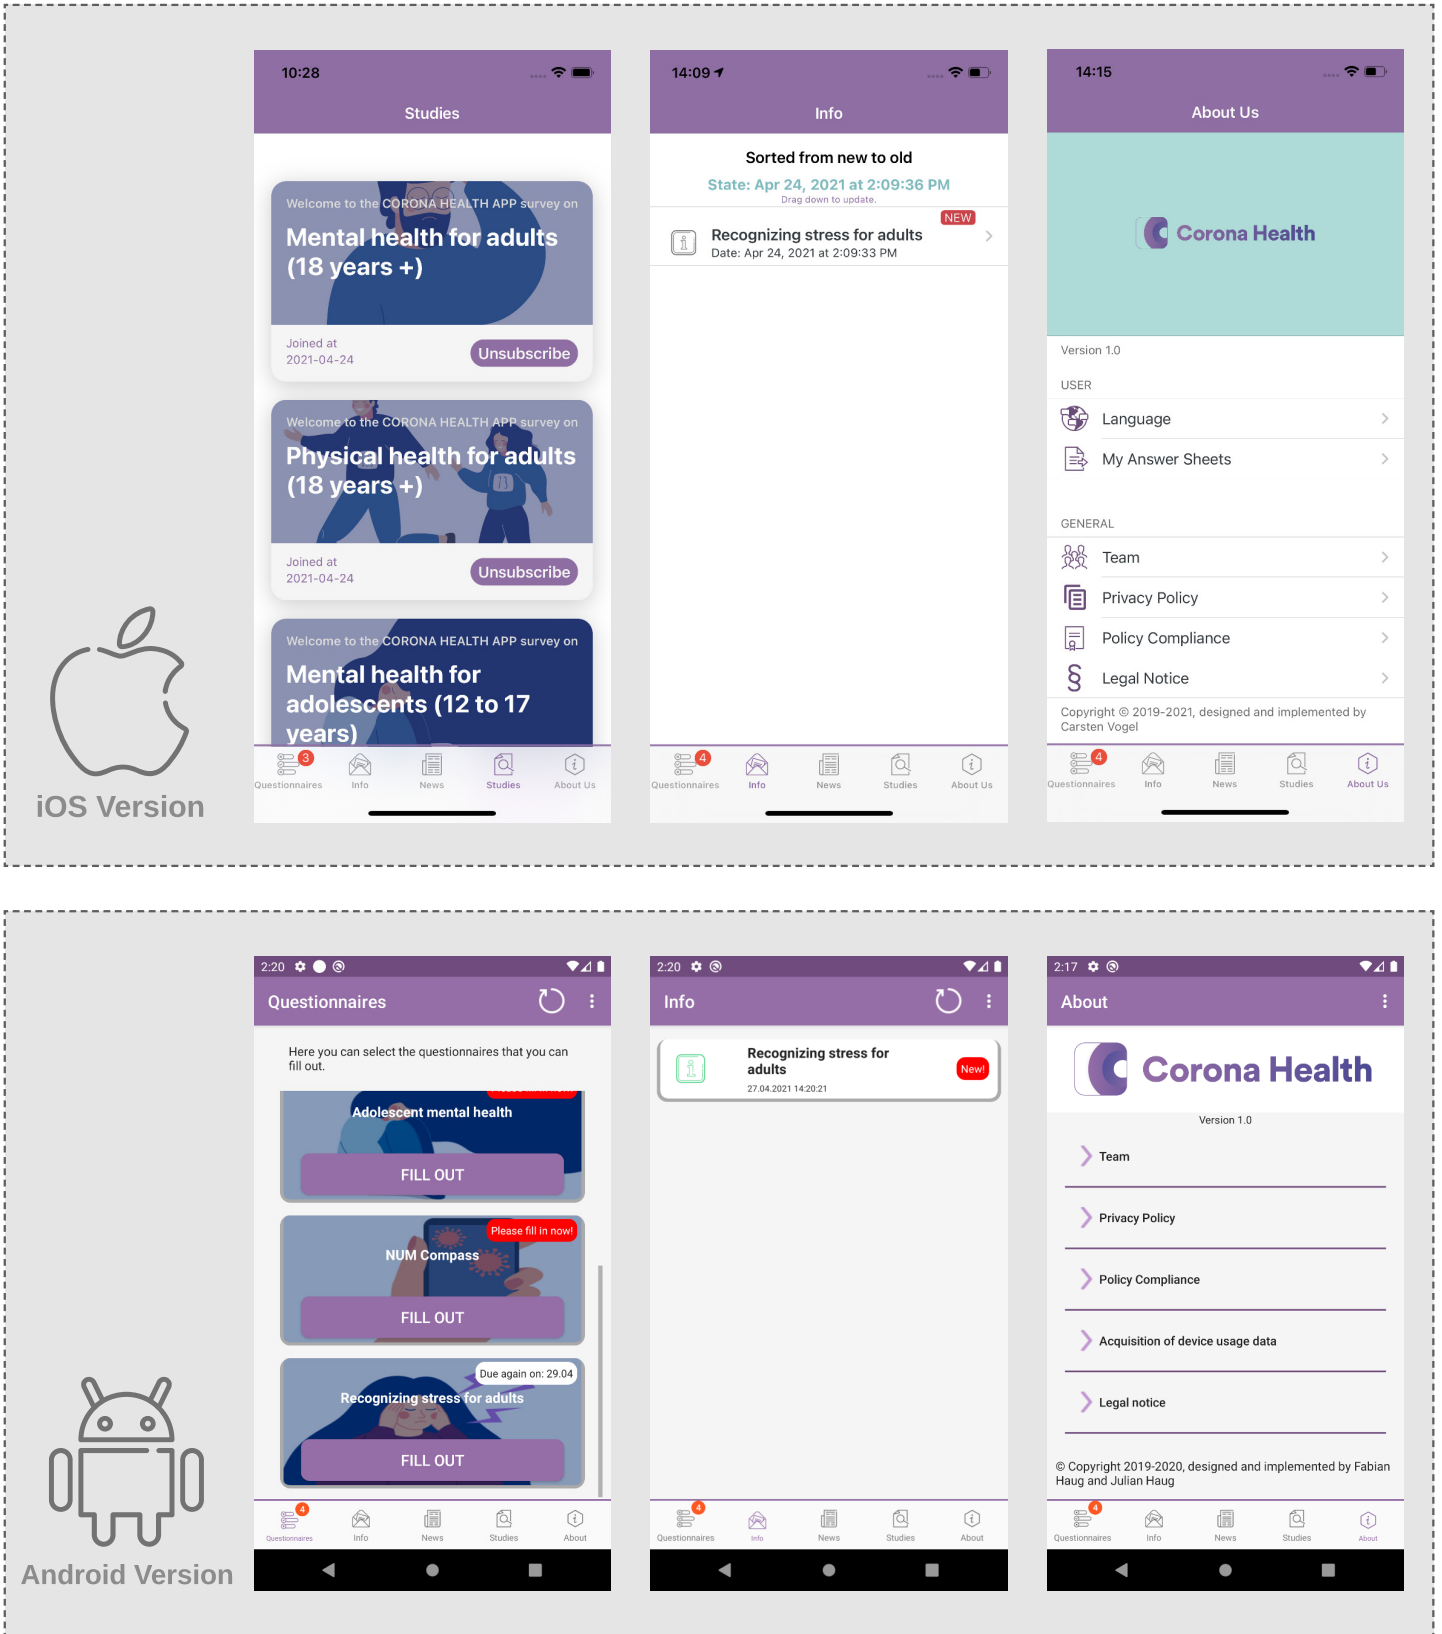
10:28

Studies

Welcome to the CORONA HEALTH APP survey on
Mental health for adults (18 years +)

Joined at
2021-04-24
Unsubscribe

Welcome to the CORONA HEALTH APP survey on
Physical health for adults (18 years +)

Joined at
2021-04-24
Unsubscribe

Welcome to the CORONA HEALTH APP survey on
Mental health for adolescents (12 to 17 years)

3
Questionnaires Info News Studies About Us

14:09

Info

Sorted from new to old
State: Apr 24, 2021 at 2:09:36 PM
Drag down to update.

NEW
Recognizing stress for adults
Date: Apr 24, 2021 at 2:09:33 PM

4
Questionnaires Info News Studies About Us

14:15

About Us

Corona Health

Version 1.0

USER
Language
My Answer Sheets

GENERAL
Team
Privacy Policy
Policy Compliance
Legal Notice

Copyright © 2019-2021, designed and implemented by Carsten Vogel

4
Questionnaires Info News Studies About Us

iOS Version

2:20

Questionnaires

Here you can select the questionnaires that you can fill out.

Adolescent mental health
FILL OUT

Please fill in now!
NUM Compass
FILL OUT

Due again on: 29.04
Recognizing stress for adults
FILL OUT

4
Questionnaires Info News Studies About

2:20

Info

Recognizing stress for adults
27.04.2021 14:20:21
New!

4
Questionnaires Info News Studies About

2:17

About

Corona Health

Version 1.0

Team
Privacy Policy
Policy Compliance
Acquisition of device usage data
Legal notice

© Copyright 2019-2020, designed and implemented by Fabian Haug and Julian Haug

4
Questionnaires Info News Studies About

Android Version